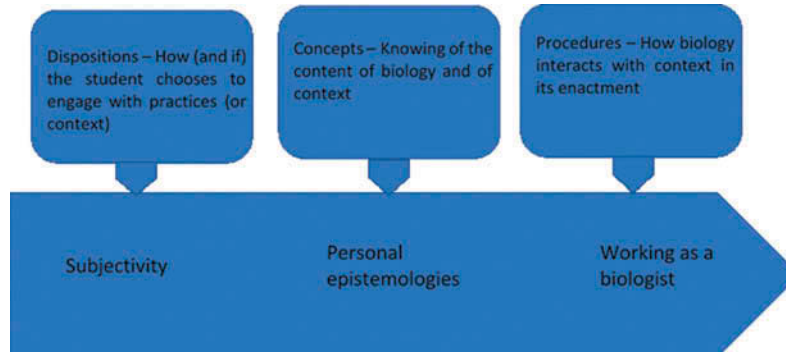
Dispositions – How (and if) the student chooses to engage with practices (or context)

Concepts – Knowing of the content of biology and of context

Procedures – How biology interacts with context in its enactment

Subjectivity

Personal epistemologies

Working as a biologist